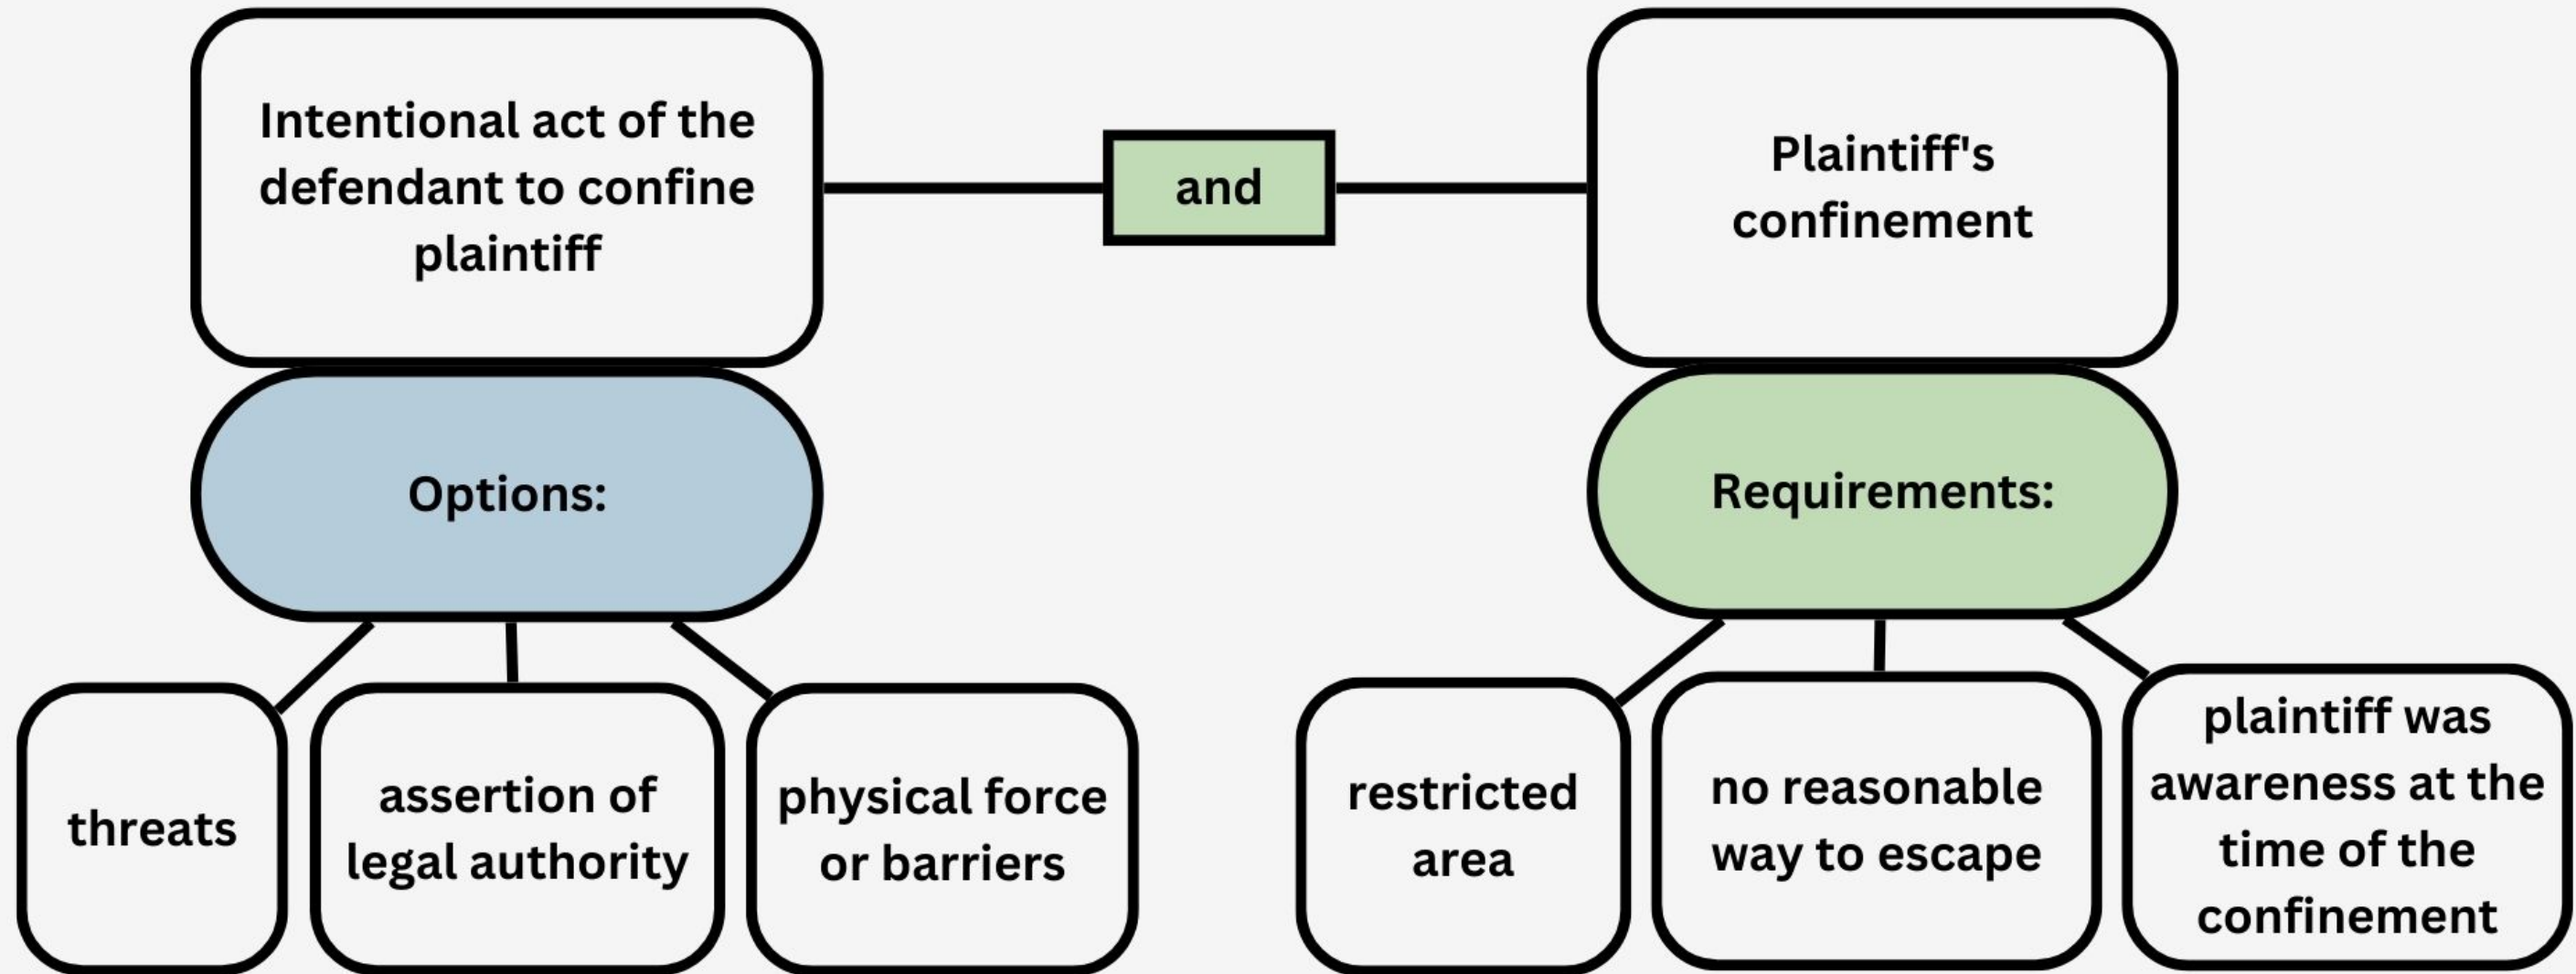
Intentional act of the defendant to confine plaintiff

and

Plaintiff's confinement

Options:

threats

assertion of legal authority

physical force or barriers

Requirements:

restricted area

no reasonable way to escape

plaintiff was awareness at the time of the confinement